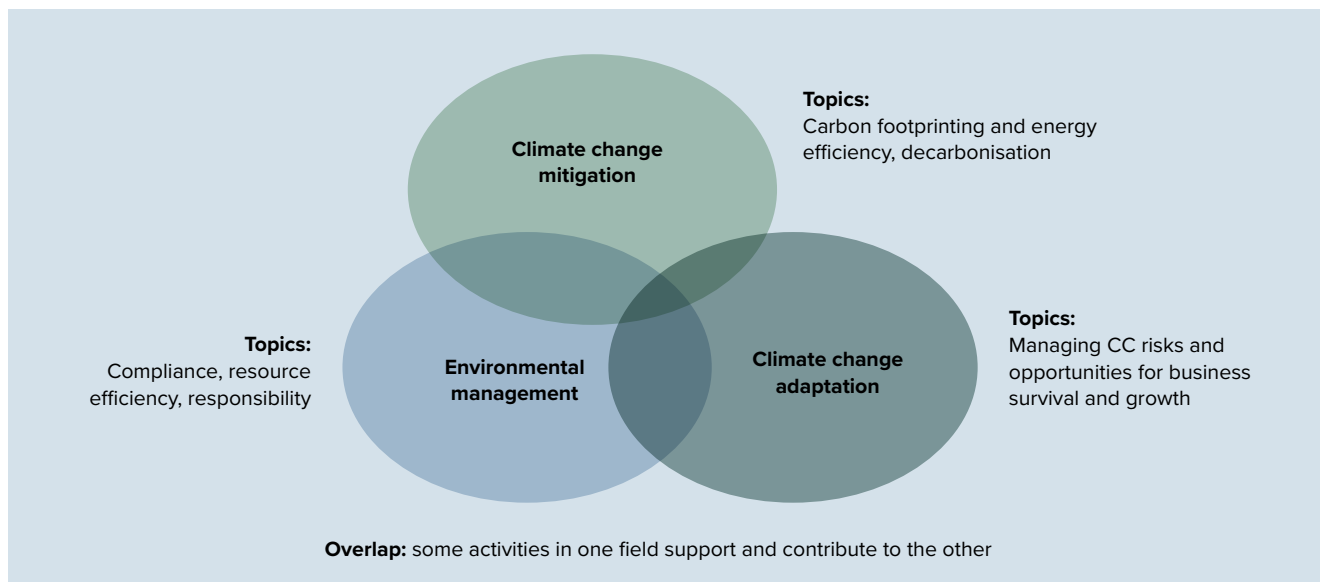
Climate change mitigation

Topics:
Carbon footprinting and energy efficiency, decarbonisation

Topics:
Compliance, resource efficiency, responsibility

Environmental management

Climate change adaptation

Topics:
Managing CC risks and opportunities for business survival and growth

**Overlap:** some activities in one field support and contribute to the other